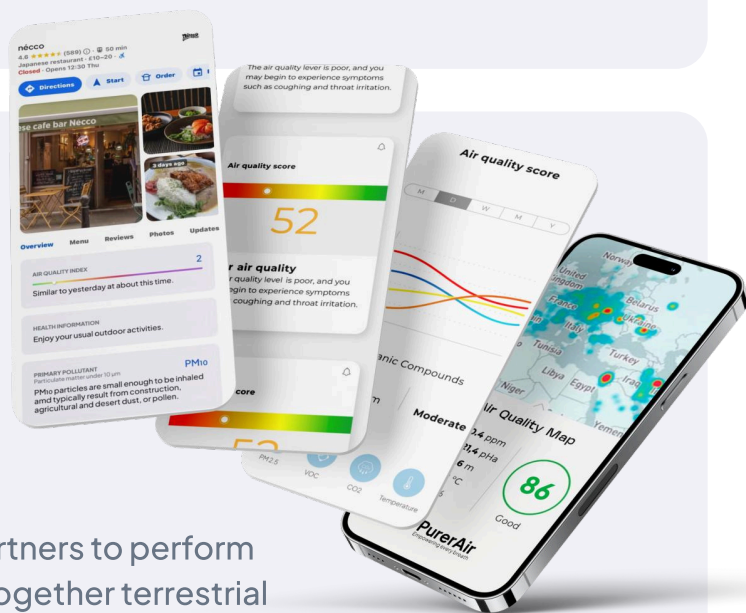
nécco
4.8 ★★★★★ (589) · 50 min
Japanese restaurant · £10–20 ·
Closed · Opens 12:30 Thu
Directions
Start
Order
se cafe bar Necco
3 days ago
Overview
Menu
Reviews
Photos
Updates
AIR QUALITY INDEX
2
Similar to yesterday at about this time.
HEALTH INFORMATION
Enjoy your usual outdoor activities.
PRIMARY POLLUTANT
Particulate matter under 10 µm
PM10
PM10 particles are small enough to be inhaled amd typically result from construction, agricultural and desert dust, or pollen.

The air quality lever is poor, and you may begin to experience symptoms such as coughing and throat irritation.
Air quality score
52
r air quality
r quality level is poor, and you egin to experience symptoms coughing and throat irritation.
core

Air quality score
M
D
W
M
Y
anic Compounds
m
Moderate
PM2.5
VOC
CO2
Temperature

Norway
United Kingdom
France
Belarus
Ukraine
Italy
Tunisia
Turkey
Libya
Egypt
Iraq
Niger
Yemen
Air Quality Map
0,4 ppm
11,4 pHa
6 m
°C
86
Good
PurerAir
Empowering every breath

rtners to perform
ogether terrestrial